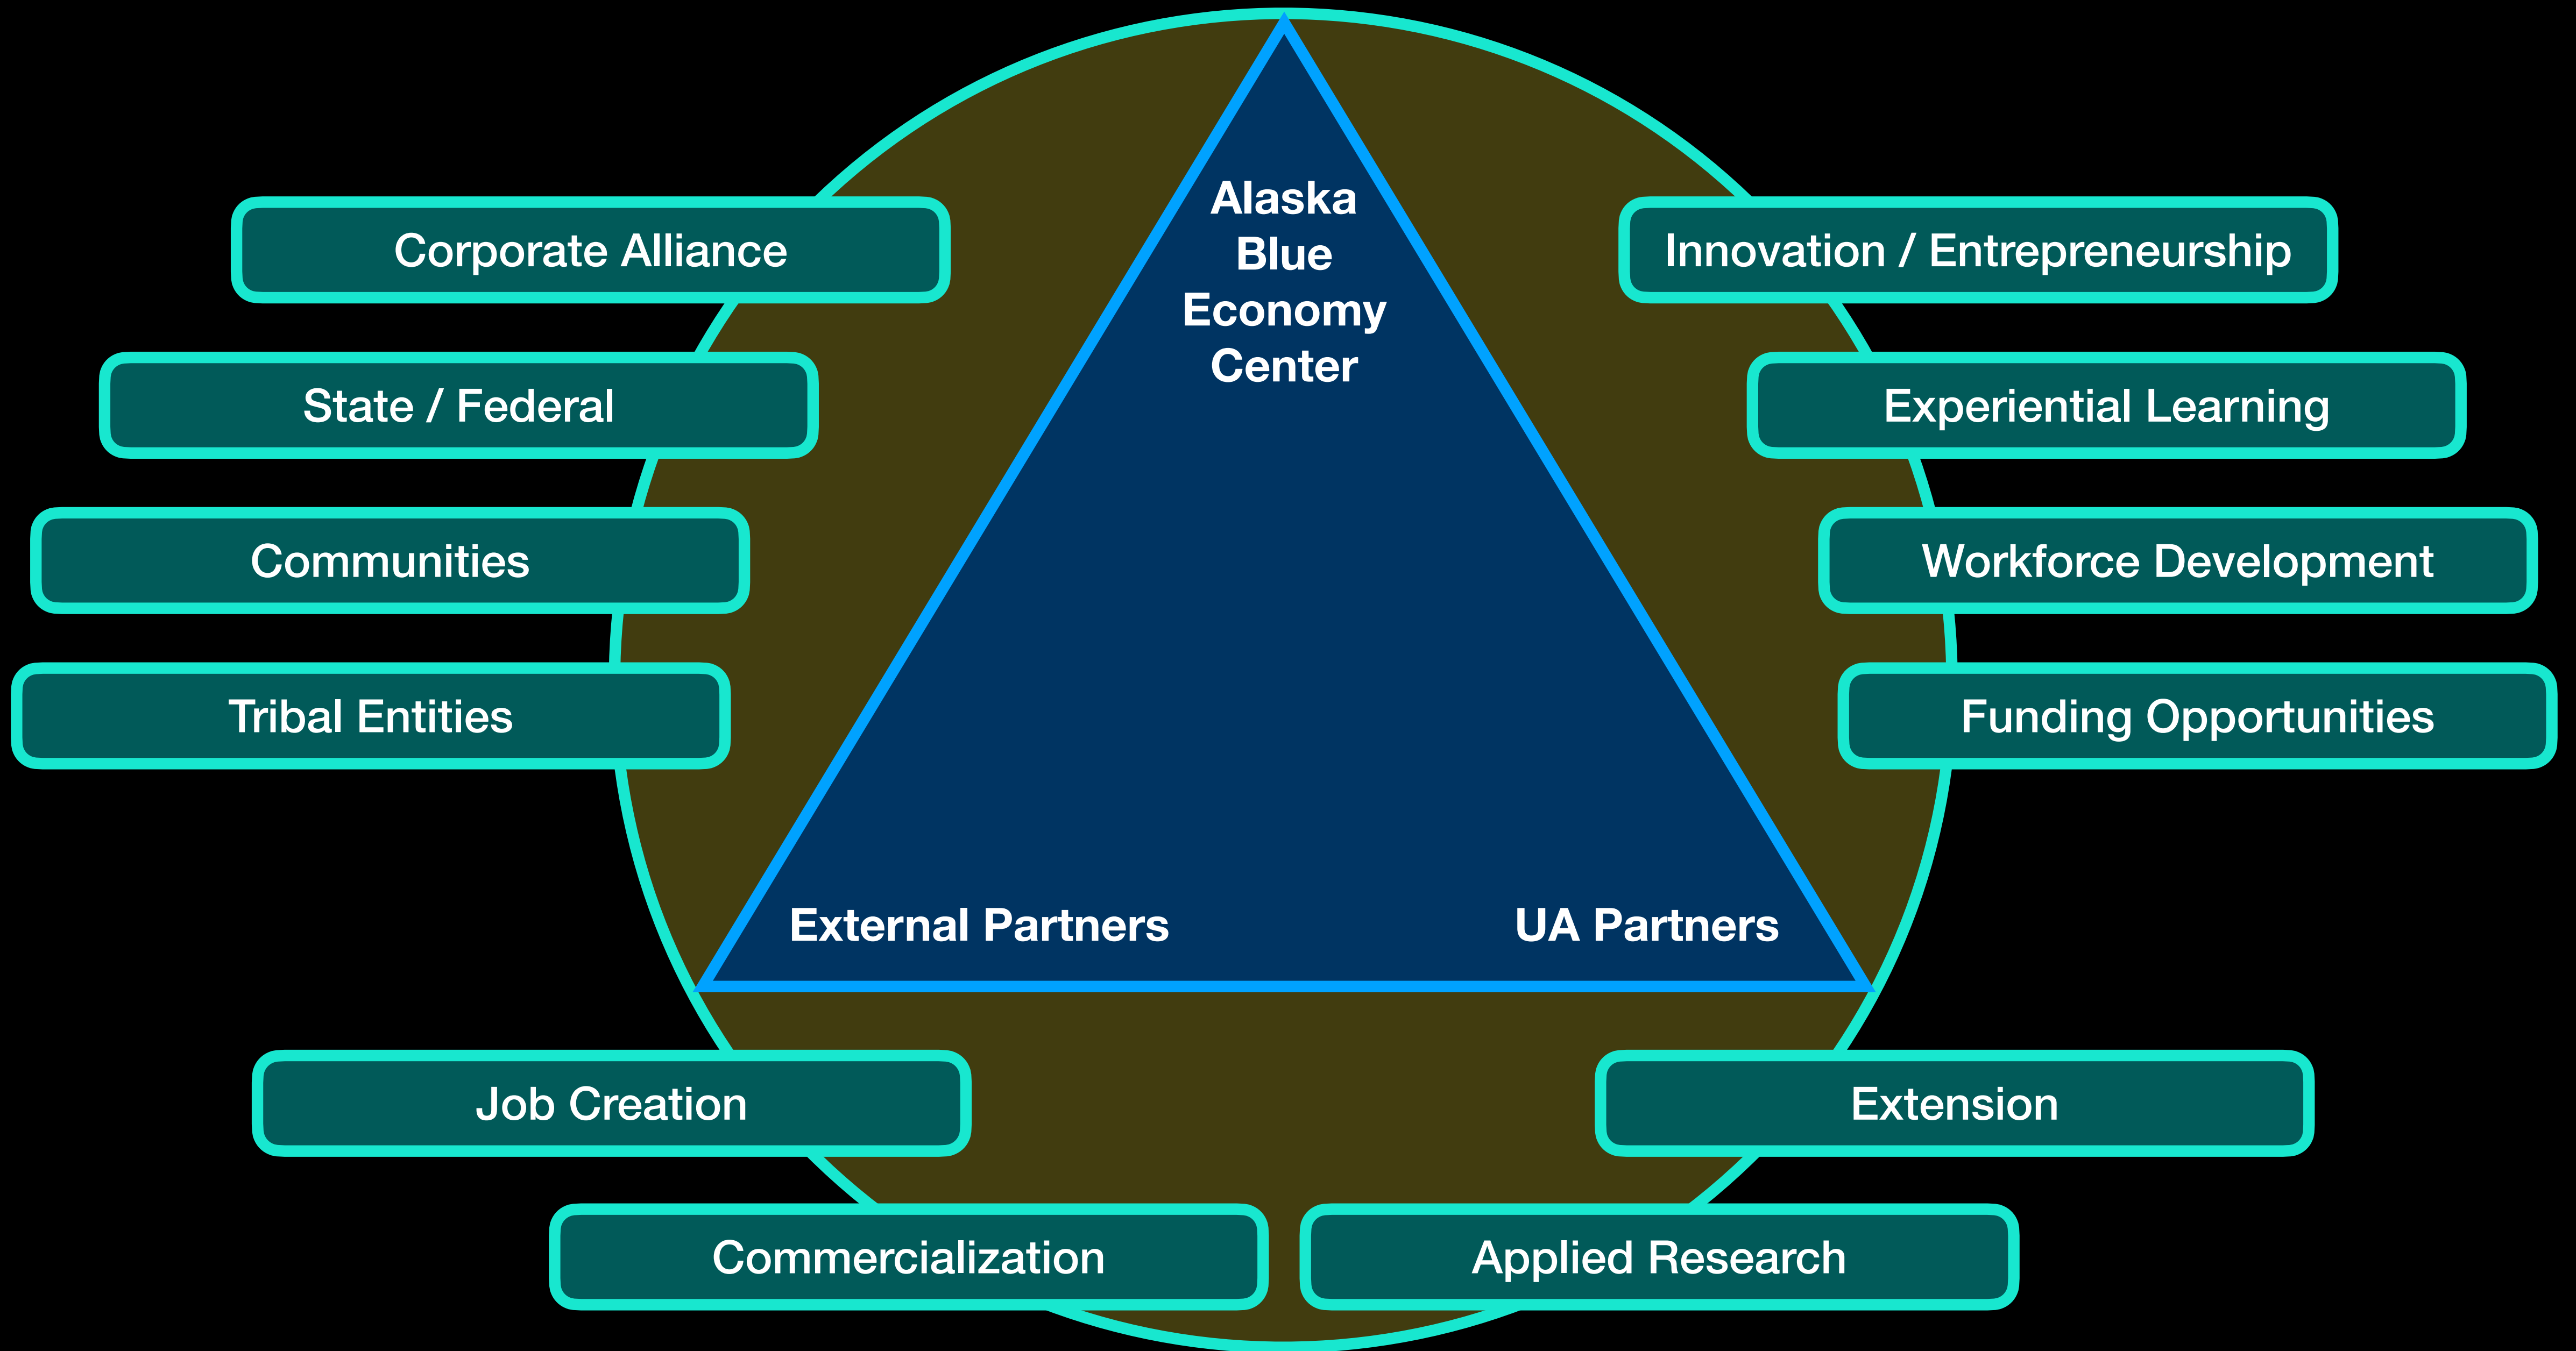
Alaska Blue Economy Center

Corporate Alliance

Innovation / Entrepreneurship

State / Federal

Experiential Learning

Communities

Workforce Development

Tribal Entities

Funding Opportunities

External Partners

UA Partners

Job Creation

Extension

Commercialization

Applied Research